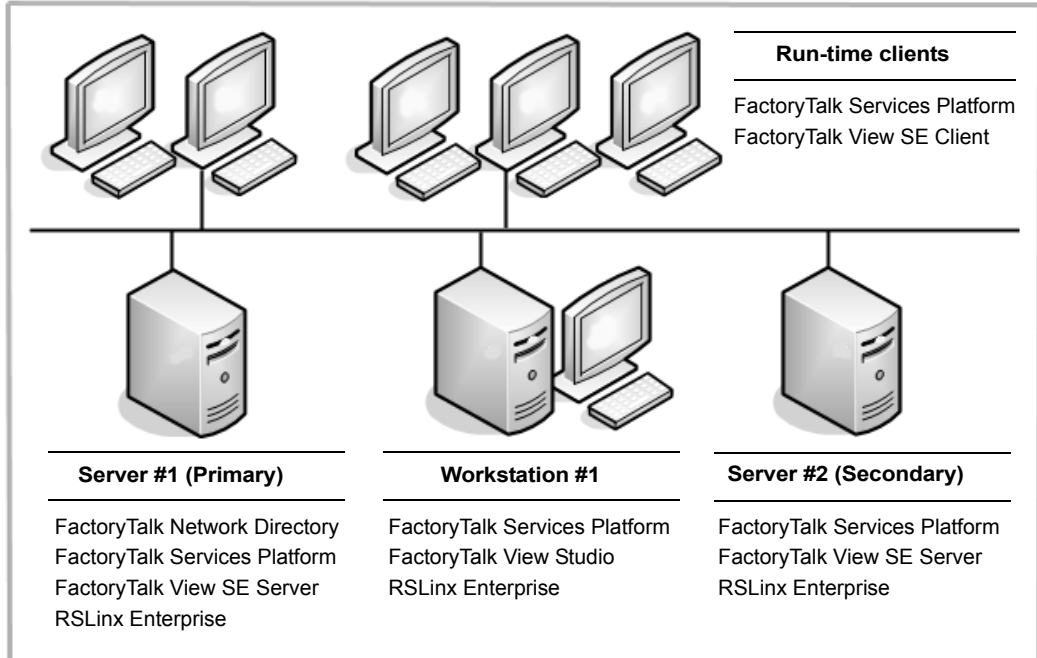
**Run-time clients**

FactoryTalk Services Platform
FactoryTalk View SE Client

**Server #1 (Primary)**

FactoryTalk Network Directory
FactoryTalk Services Platform
FactoryTalk View SE Server
RSLinx Enterprise

**Workstation #1**

FactoryTalk Services Platform
FactoryTalk View Studio
RSLinx Enterprise

**Server #2 (Secondary)**

FactoryTalk Services Platform
FactoryTalk View SE Server
RSLinx Enterprise